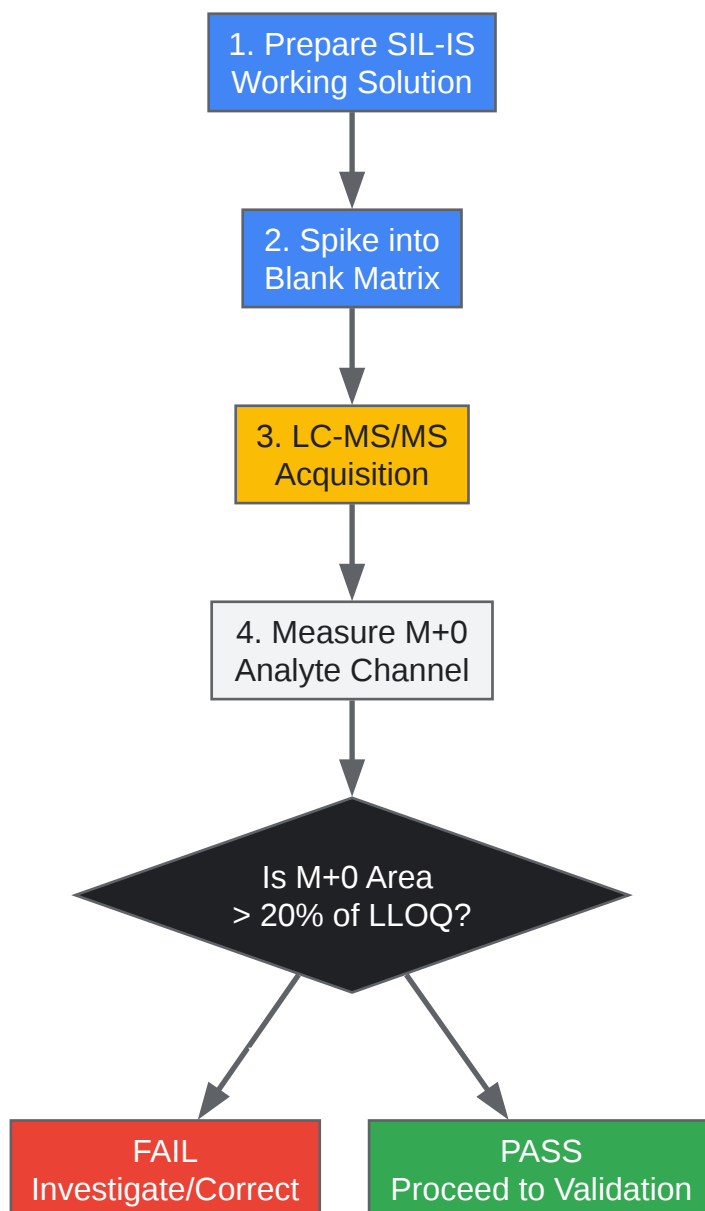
1. Prepare SIL-IS Working Solution

2. Spike into Blank Matrix

3. LC-MS/MS Acquisition

4. Measure M+0 Analyte Channel

Is M+0 Area > 20% of LLOQ?

FAIL Investigate/Correct

PASS Proceed to Validation